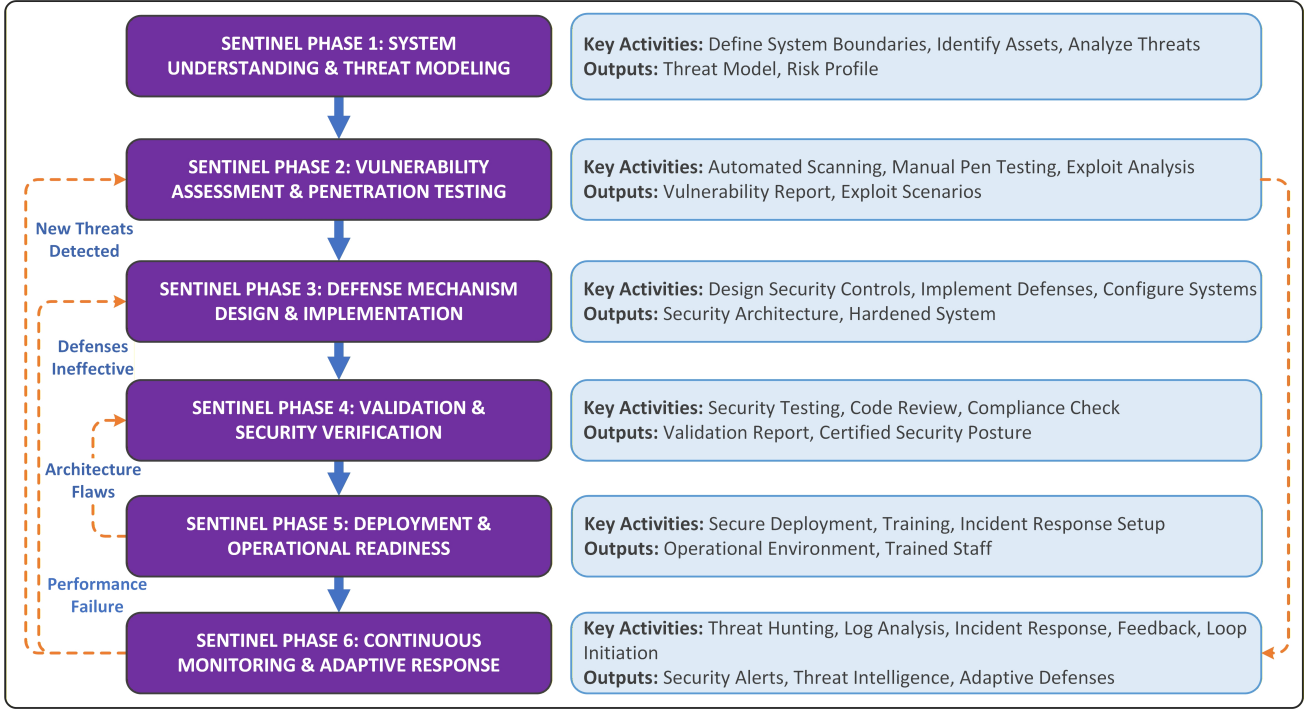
SENTINEL PHASE 1: SYSTEM UNDERSTANDING & THREAT MODELING

**Key Activities:** Define System Boundaries, Identify Assets, Analyze Threats
**Outputs:** Threat Model, Risk Profile

SENTINEL PHASE 2: VULNERABILITY ASSESSMENT & PENETRATION TESTING

**Key Activities:** Automated Scanning, Manual Pen Testing, Exploit Analysis
**Outputs:** Vulnerability Report, Exploit Scenarios

New Threats Detected

SENTINEL PHASE 3: DEFENSE MECHANISM DESIGN & IMPLEMENTATION

**Key Activities:** Design Security Controls, Implement Defenses, Configure Systems
**Outputs:** Security Architecture, Hardened System

Defenses Ineffective

SENTINEL PHASE 4: VALIDATION & SECURITY VERIFICATION

**Key Activities:** Security Testing, Code Review, Compliance Check
**Outputs:** Validation Report, Certified Security Posture

Architecture Flaws

SENTINEL PHASE 5: DEPLOYMENT & OPERATIONAL READINESS

**Key Activities:** Secure Deployment, Training, Incident Response Setup
**Outputs:** Operational Environment, Trained Staff

Performance Failure

SENTINEL PHASE 6: CONTINUOUS MONITORING & ADAPTIVE RESPONSE

**Key Activities:** Threat Hunting, Log Analysis, Incident Response, Feedback, Loop Initiation
**Outputs:** Security Alerts, Threat Intelligence, Adaptive Defenses